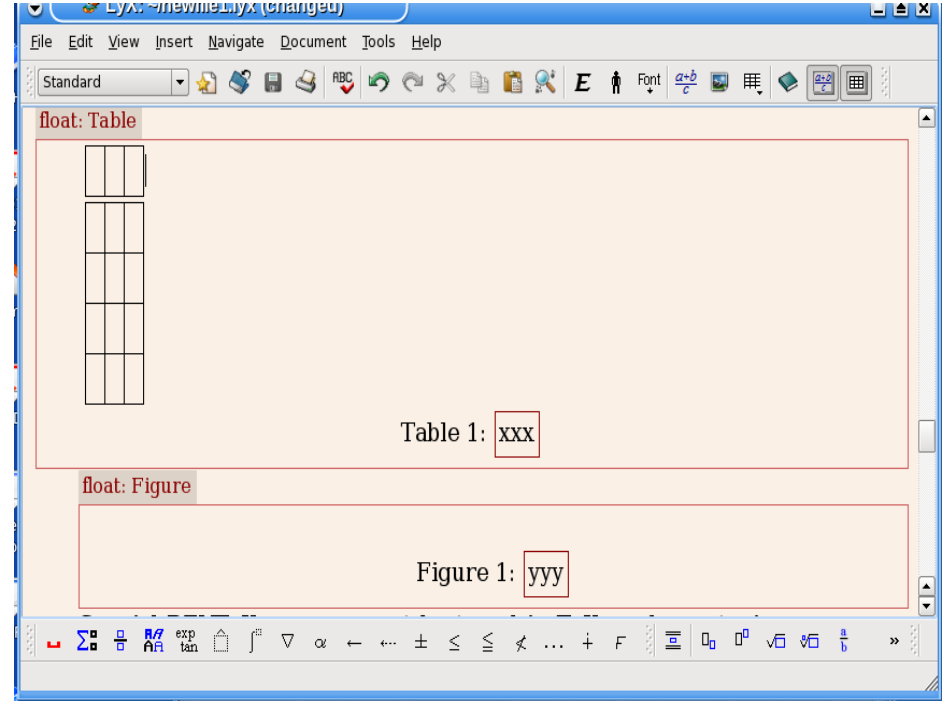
LyX: ~/newfile1.lyx (changed)

File Edit View Insert Navigate Document Tools Help

Standard

Font

$\frac{a+b}{c}$

float: Table

| | | |
|---|---|---|

| | | |
|---|---|---|
| | | |
| | | |
| | | |
| | | |

Table 1: xxx

float: Figure

Figure 1: yyy

exp
tan

$\alpha$ $\leftarrow$ $\pm$ $\leq$ $\leqq$ $\not<$ … $\frac{a}{b}$

»